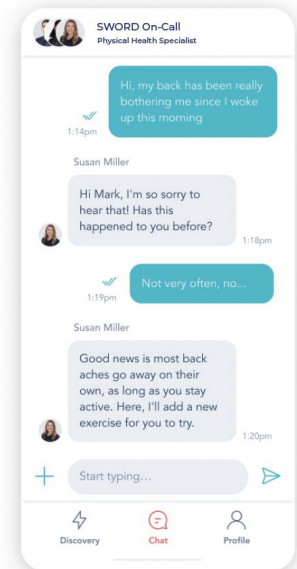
SWORD On-Call
Physical Health Specialist

Hi, my back has been really bothering me since I woke up this morning
1:14pm

Susan Miller
Hi Mark, I'm so sorry to hear that! Has this happened to you before?
1:18pm

Not very often, no...
1:19pm

Susan Miller
Good news is most back aches go away on their own, as long as you stay active. Here, I'll add a new exercise for you to try.
1:20pm

Start typing...

Discovery
Chat
Profile